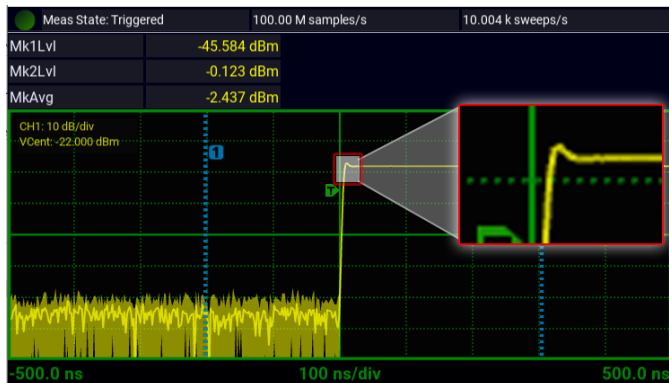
Meas State: Triggered
100.00 M samples/s
10.004 k sweeps/s

| Mk1Lvl | -45.584 dBm |
|---|---|
| Mk2Lvl | -0.123 dBm |
| MkAvg | -2.437 dBm |

CH1: 10 dB/div
VCent: -22.000 dBm

1
T

-500.0 ns
100 ns/div
500.0 ns